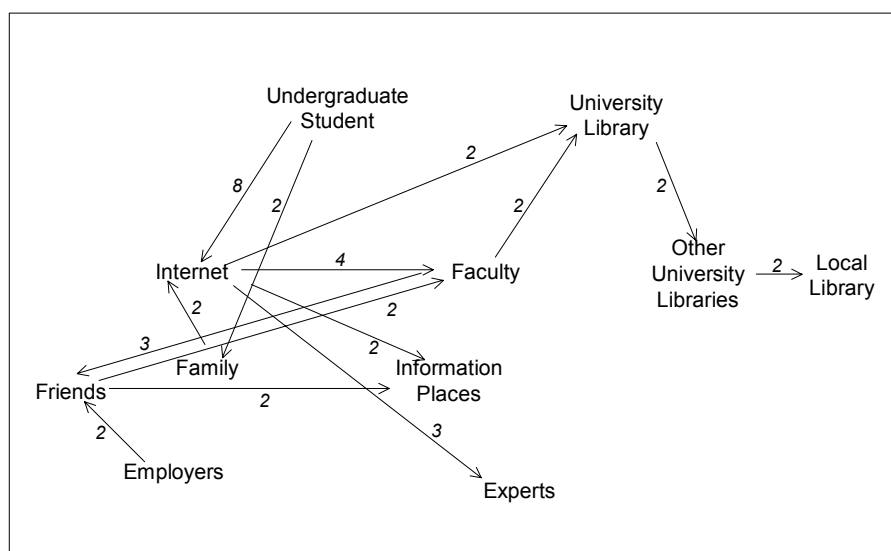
Undergraduate Student

University Library

8

2

2

2

2

Internet

4

Faculty

Other University Libraries

2

Local Library

2

2

3

Family

2

Information Places

Friends

2

2

3

Employers

Experts